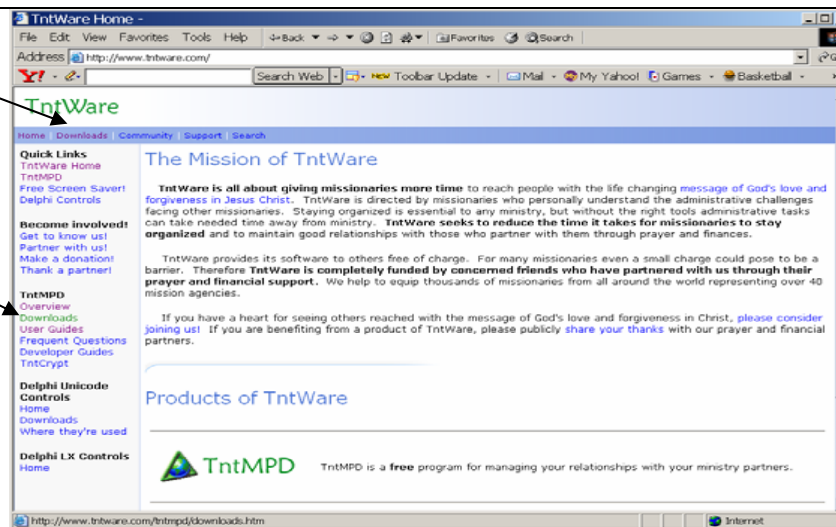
TntWare Home -

File Edit View Favorites Tools Help Back Favorites Search

Address http://www.tntware.com/

Y! Search Web Toolbar Update Mail My Yahoo! Games Basketball

TntWare

Home Downloads Community Support Search

Quick Links
TntWare Home
TntMPD
Free Screen Saver!
Delphi Controls

Become involved!
Get to know us!
Partner with us!
Make a donation!
Thank a partner!

TntMPD
Overview
Downloads
User Guides
Frequent Questions
Developer Guides
TntCrypt

Delphi Unicode Controls
Home
Downloads
Where they're used

Delphi LX Controls
Home

The Mission of TntWare

**TntWare is all about giving missionaries more time** to reach people with the life changing message of God's love and forgiveness in Jesus Christ. TntWare is directed by missionaries who personally understand the administrative challenges facing other missionaries. Staying organized is essential to any ministry, but without the right tools administrative tasks can take needed time away from ministry. **TntWare seeks to reduce the time it takes for missionaries to stay organized** and to maintain good relationships with those who partner with them through prayer and finances.

TntWare provides its software to others free of charge. For many missionaries even a small charge could pose to be a barrier. Therefore **TntWare is completely funded by concerned friends who have partnered with us through their prayer and financial support.** We help to equip thousands of missionaries from all around the world representing over 40 mission agencies.

If you have a heart for seeing others reached with the message of God's love and forgiveness in Christ, please consider joining us! If you are benefiting from a product of TntWare, please publicly share your thanks with our prayer and financial partners.

Products of TntWare

TntMPD

TntMPD is a **free** program for managing your relationships with your ministry partners.

http://www.tntware.com/tntmpd/downloads.htm

Internet